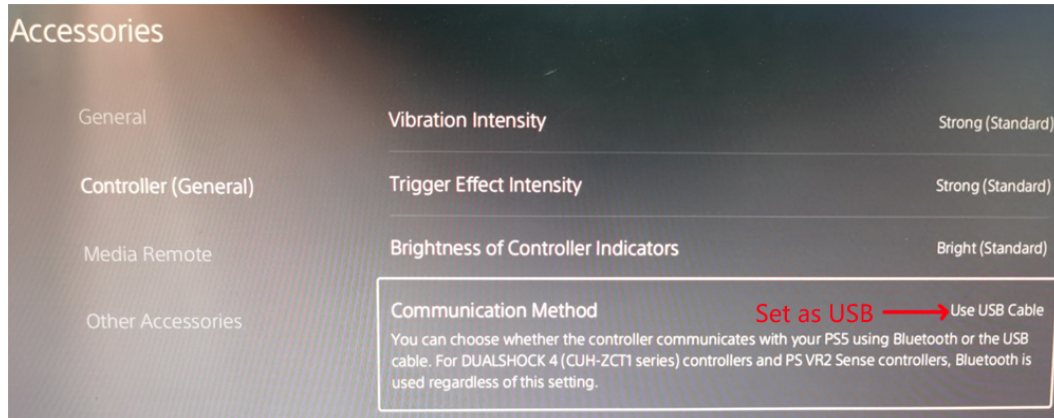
Accessories

General

Controller (General)

Media Remote

Other Accessories

Vibration Intensity
Strong (Standard)

Trigger Effect Intensity
Strong (Standard)

Brightness of Controller Indicators
Bright (Standard)

Communication Method
Set as USB
Use USB Cable
You can choose whether the controller communicates with your PS5 using Bluetooth or the USB cable. For DUALSHOCK 4 (CUH-ZCT1 series) controllers and PS VR2 Sense controllers, Bluetooth is used regardless of this setting.